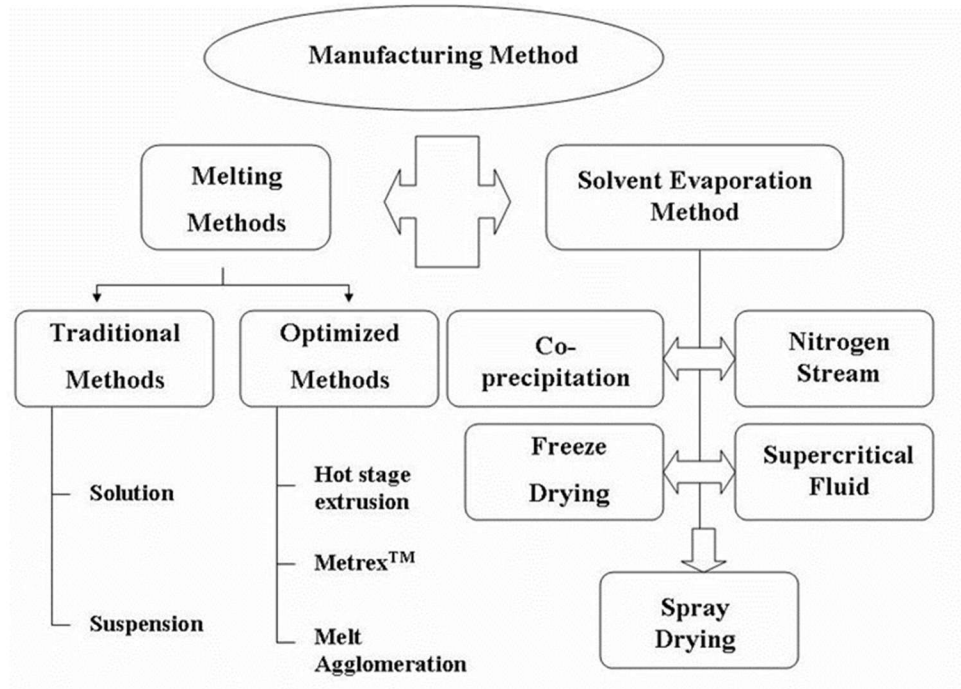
Manufacturing Method

Melting Methods

Solvent Evaporation Method

Traditional Methods

Solution

Suspension

Optimized Methods

Hot stage extrusion

Metrex$^{TM}$

Melt Agglomeration

Co-precipitation

Nitrogen Stream

Freeze Drying

Supercritical Fluid

Spray Drying